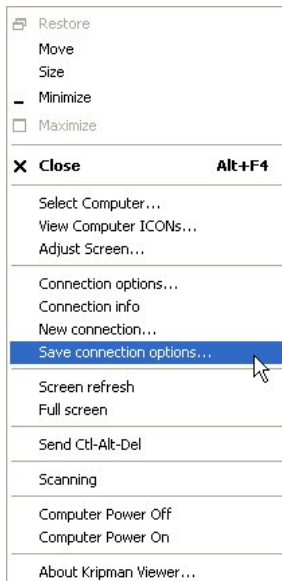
Restore
Move
Size
Minimize
Maximize

Close Alt+F4

Select Computer...
View Computer ICONs...
Adjust Screen...

Connection options...
Connection info
New connection...
Save connection options...

Screen refresh
Full screen

Send Ctl-Alt-Del

Scanning

Computer Power Off
Computer Power On

About Kripman Viewer...